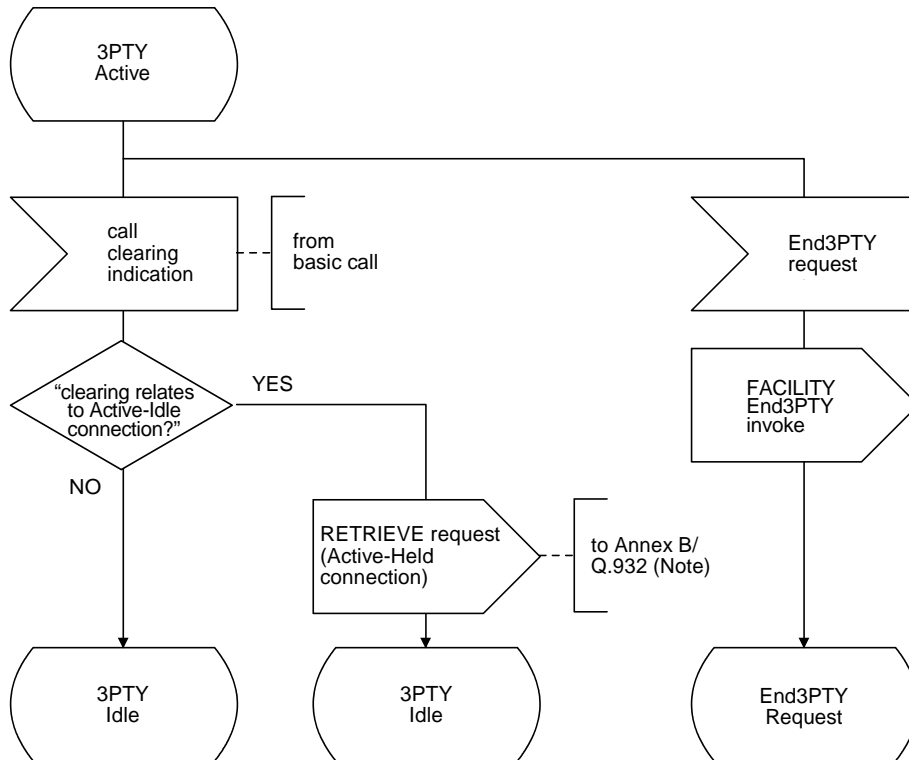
3PTY
Active

call
clearing
indication

from
basic call

End3PTY
request

"clearing relates
to Active-Idle
connection?"

YES

NO

FACILITY
End3PTY
invoke

RETRIEVE request
(Active-Held
connection)

to Annex B/
Q.932 (Note)

3PTY
Idle

3PTY
Idle

End3PTY
Request